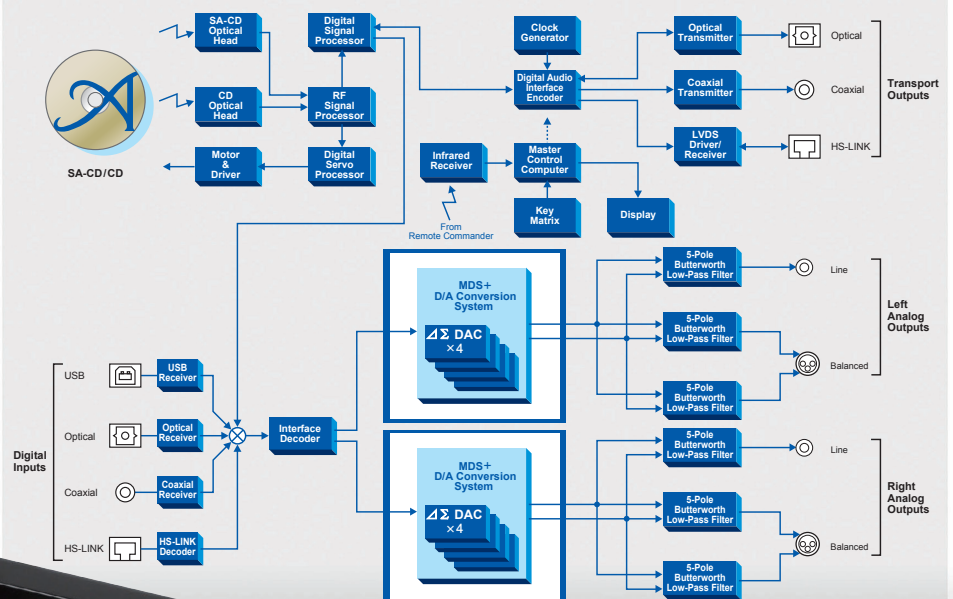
SA-CD Optical Head

CD Optical Head

Digital Signal Processor

RF Signal Processor

Digital Servo Processor

Motor & Driver

SA-CD/CD

Clock Generator

Digital Audio Interface Encoder

Optical Transmitter

Coaxial Transmitter

LVDS Driver/ Receiver

Optical

Coaxial

HS-LINK

Transport Outputs

Infrared Receiver

From Remote Commander

Master Control Computer

Key Matrix

Display

MDS+ D/A Conversion System

$\Delta\Sigma$ DAC $\times 4$

MDS+ D/A Conversion System

$\Delta\Sigma$ DAC $\times 4$

5-Pole Butterworth Low-Pass Filter

5-Pole Butterworth Low-Pass Filter

5-Pole Butterworth Low-Pass Filter

Line

Balanced

Left Analog Outputs

5-Pole Butterworth Low-Pass Filter

5-Pole Butterworth Low-Pass Filter

5-Pole Butterworth Low-Pass Filter

Line

Balanced

Right Analog Outputs

Digital Inputs

USB

Optical

Coaxial

HS-LINK

USB Receiver

Optical Receiver

Coaxial Receiver

HS-LINK Decoder

Interface Decoder